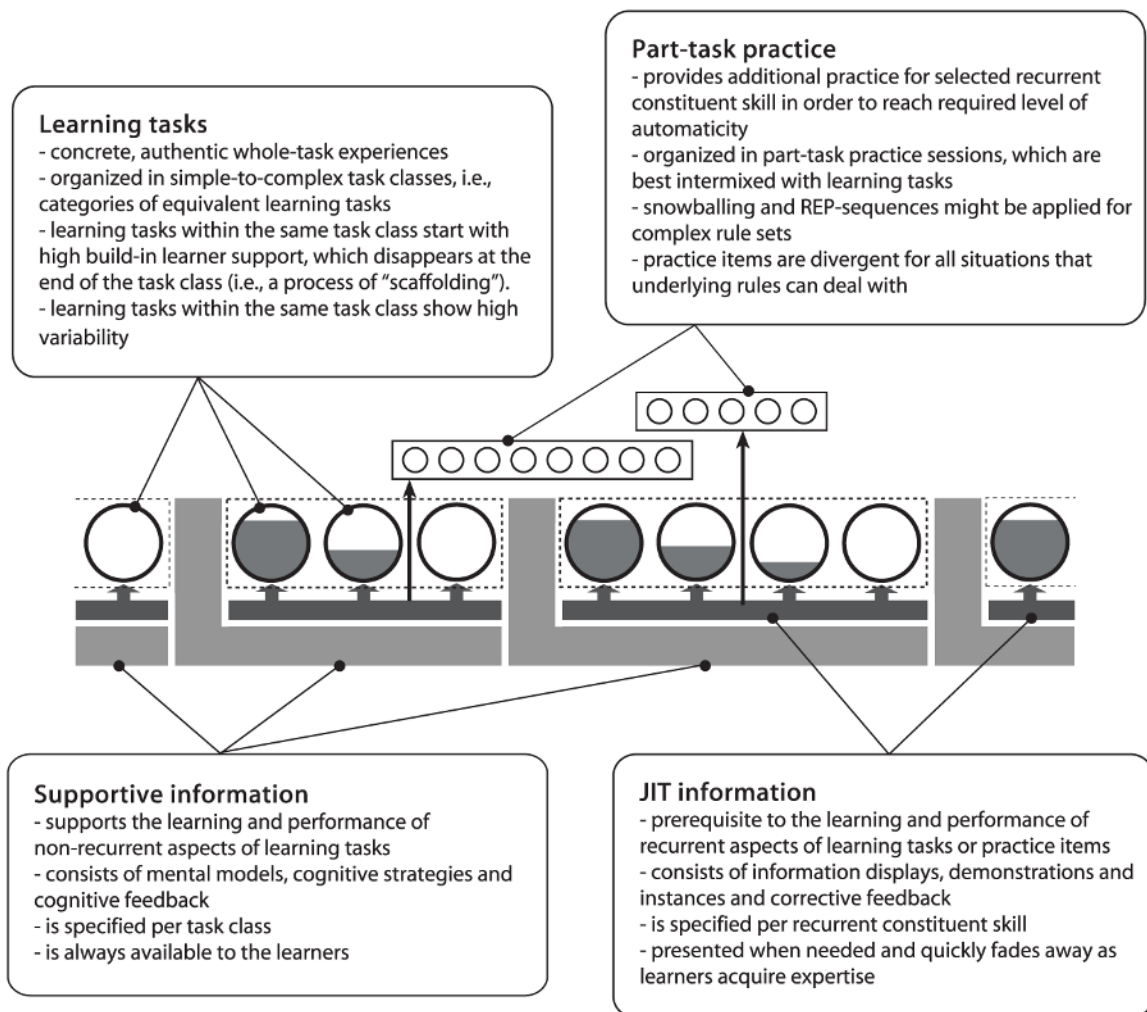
**Part-task practice**
- provides additional practice for selected recurrent constituent skill in order to reach required level of automaticity
- organized in part-task practice sessions, which are best intermixed with learning tasks
- snowballing and REP-sequences might be applied for complex rule sets
- practice items are divergent for all situations that underlying rules can deal with

**Learning tasks**
- concrete, authentic whole-task experiences
- organized in simple-to-complex task classes, i.e., categories of equivalent learning tasks
- learning tasks within the same task class start with high build-in learner support, which disappears at the end of the task class (i.e., a process of "scaffolding").
- learning tasks within the same task class show high variability

**Supportive information**
- supports the learning and performance of non-recurrent aspects of learning tasks
- consists of mental models, cognitive strategies and cognitive feedback
- is specified per task class
- is always available to the learners

**JIT information**
- prerequisite to the learning and performance of recurrent aspects of learning tasks or practice items
- consists of information displays, demonstrations and instances and corrective feedback
- is specified per recurrent constituent skill
- presented when needed and quickly fades away as learners acquire expertise